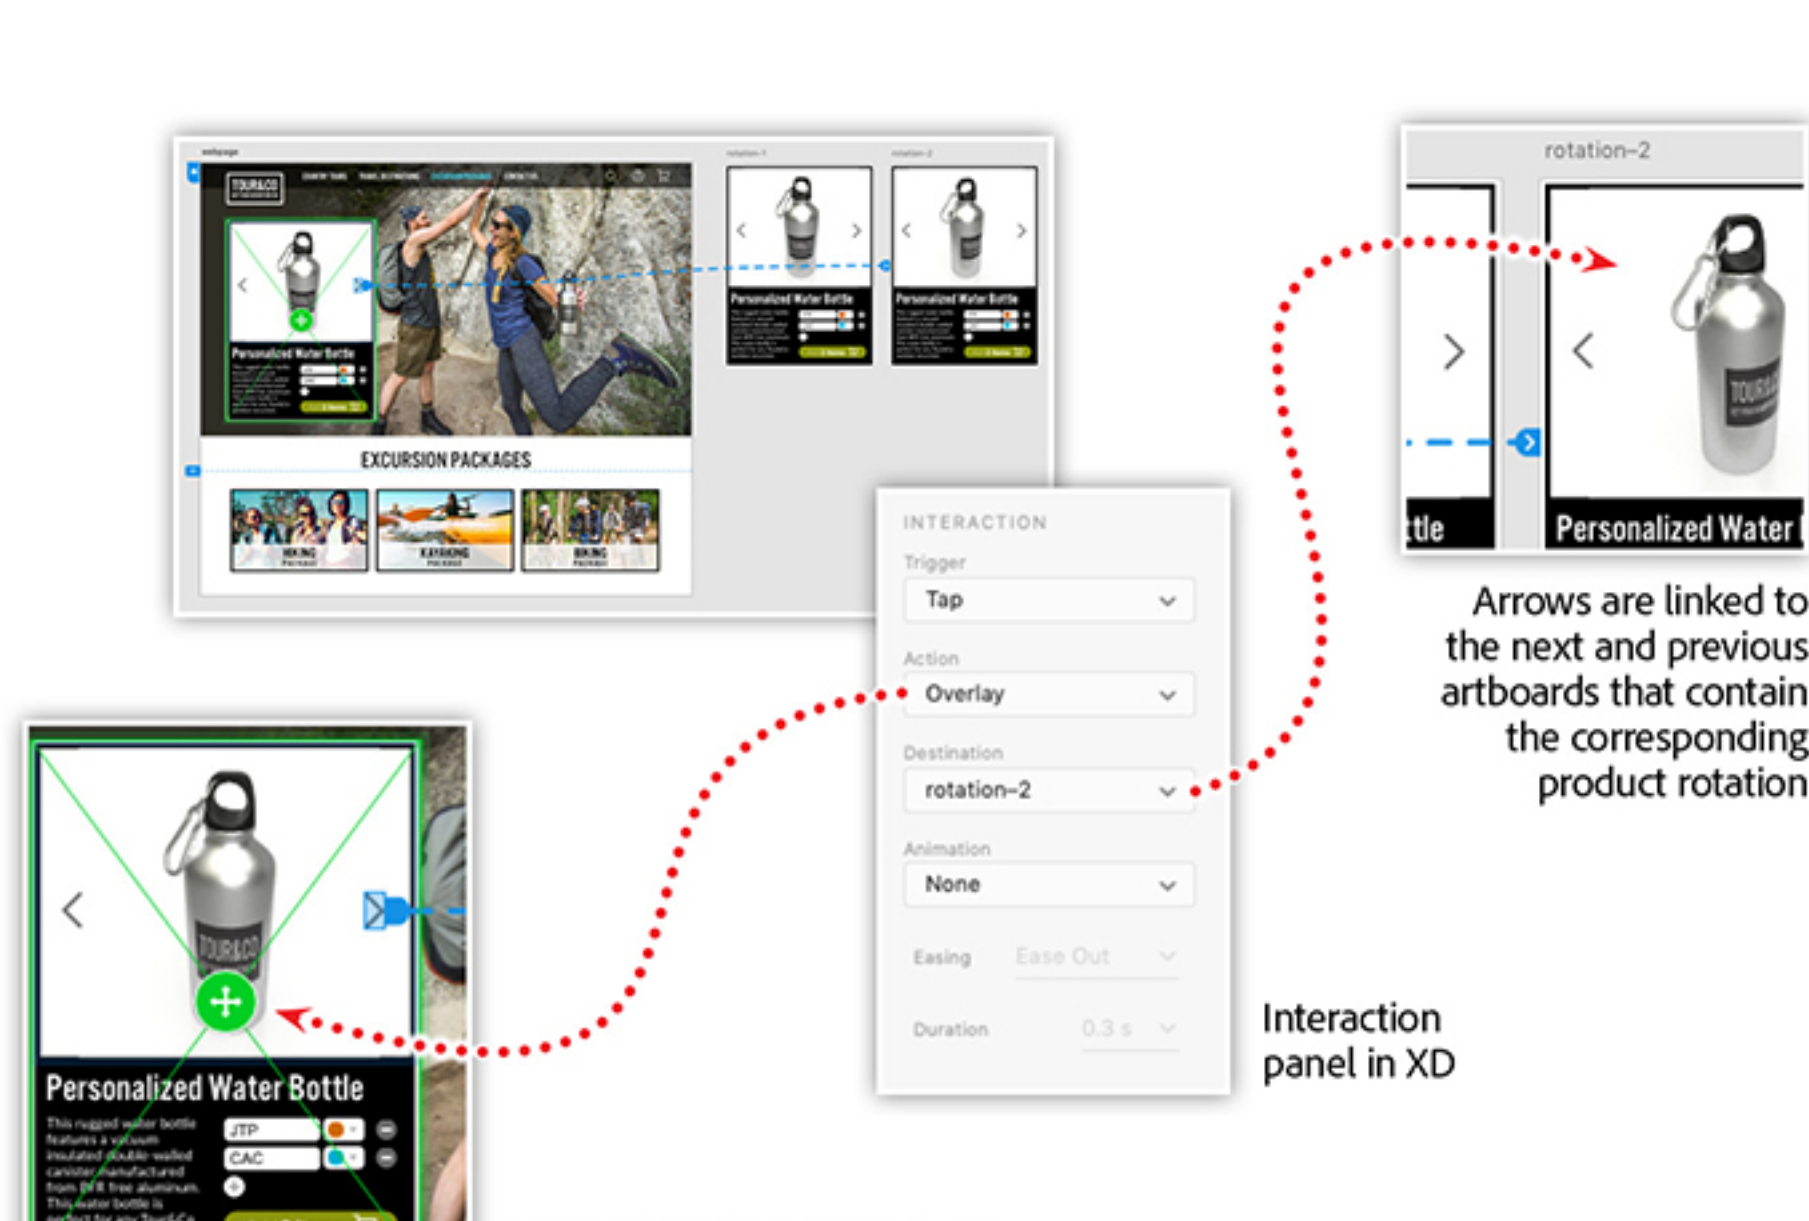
webpage

rotation-1

rotation-2

TOUR&CO

Personalized Water Bottle

Personalized Water Bottle

Personalized Water Bottle

EXCURSION PACKAGES

HIKING

KAYAKING

BIKING

rotation-2

ttle

Personalized Water

INTERACTION

Trigger

Tap

Action

Overlay

Destination

rotation-2

Animation

None

Easing

Ease Out

Duration

0.3 s

Arrows are linked to the next and previous artboards that contain the corresponding product rotation

Personalized Water Bottle

This rugged water bottle features a vacuum insulated double-walled canister manufactured from BFR free aluminum. This water bottle is

JTP

CAC

Interaction panel in XD